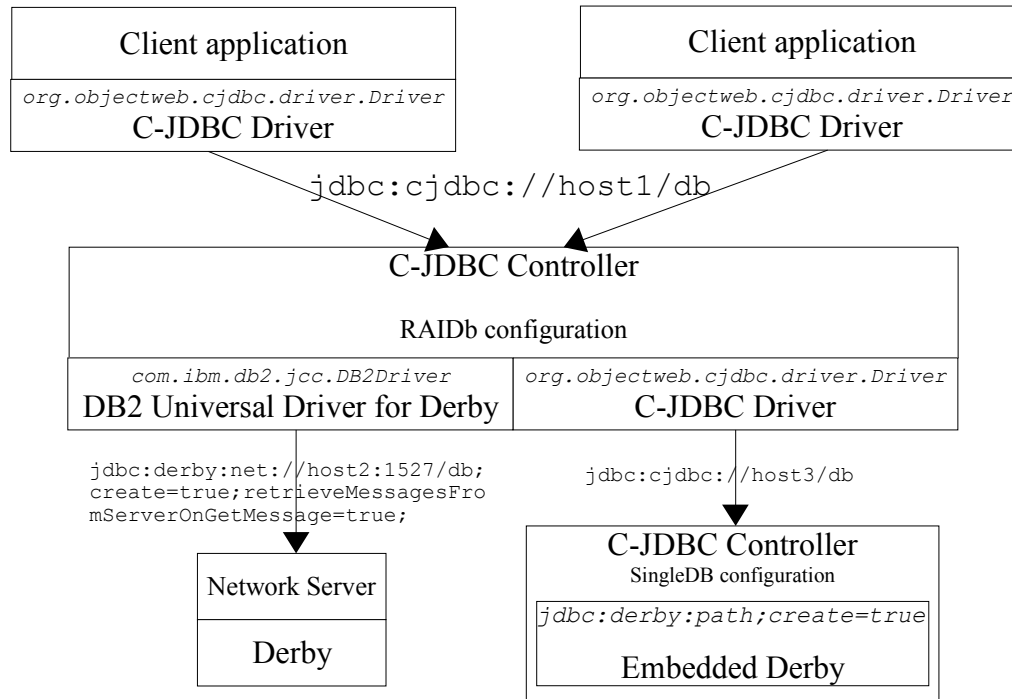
Client application

org.objectweb.cjdbc.driver.Driver
C-JDBC Driver

Client application

org.objectweb.cjdbc.driver.Driver
C-JDBC Driver

jdbc:cjdbc://host1/db

C-JDBC Controller

RAIDb configuration

com.ibm.db2.jcc.DB2Driver
DB2 Universal Driver for Derby

org.objectweb.cjdbc.driver.Driver
C-JDBC Driver

jdbc:derby:net://host2:1527/db; create=true;retrieveMessagesFromServerOnGetMessage=true;

jdbc:cjdbc://host3/db

Network Server

Derby

C-JDBC Controller
SingleDB configuration

jdbc:derby:path;create=true

Embedded Derby